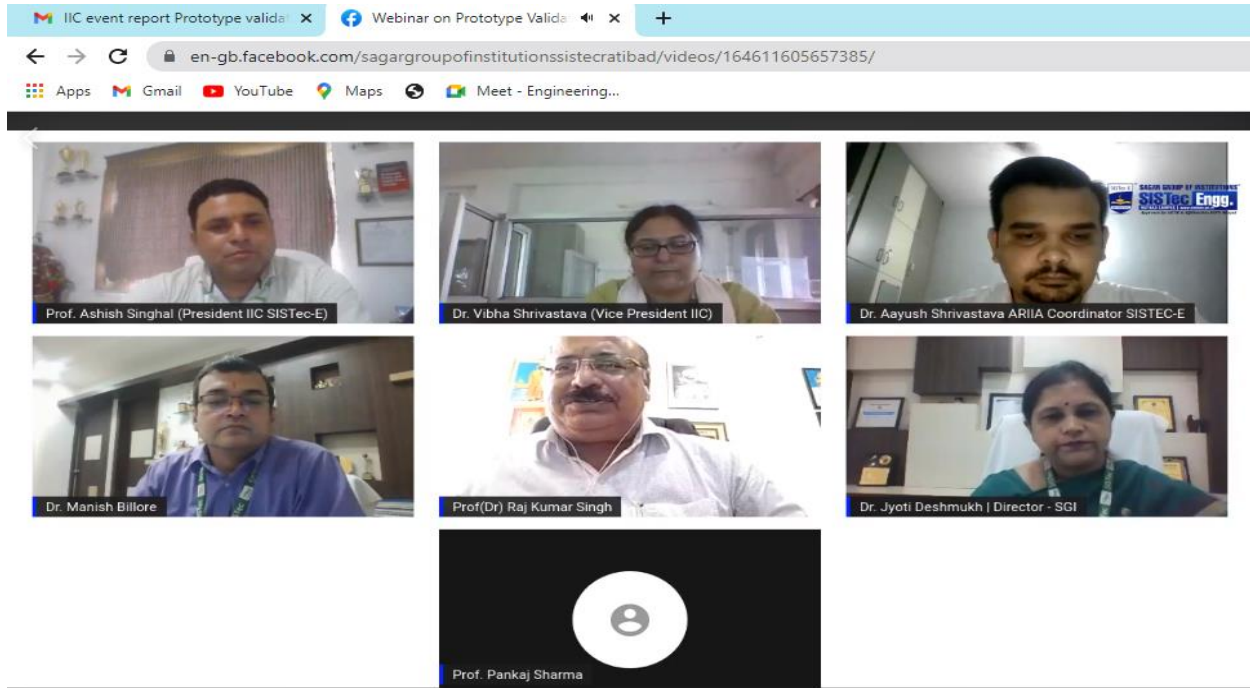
IIC event report Prototype valida ×
Webinar on Prototype Valida ×
+
en-gb.facebook.com/sagargroupofinstitutionssistecratibad/videos/164611605657385/
Apps Gmail YouTube Maps Meet - Engineering...

Prof. Ashish Singhal (President IIC SISTec-E)
Dr. Vibha Shrivastava (Vice President IIC)
SAGAR GROUP OF INSTITUTIONS SISTec Engg.
Dr. Aayush Shrivastava ARIIA Coordinator SISTEC-E
Dr. Manish Billore
Prof(Dr) Raj Kumar Singh
Dr. Jyoti Deshmukh | Director - SGI
Prof. Pankaj Sharma